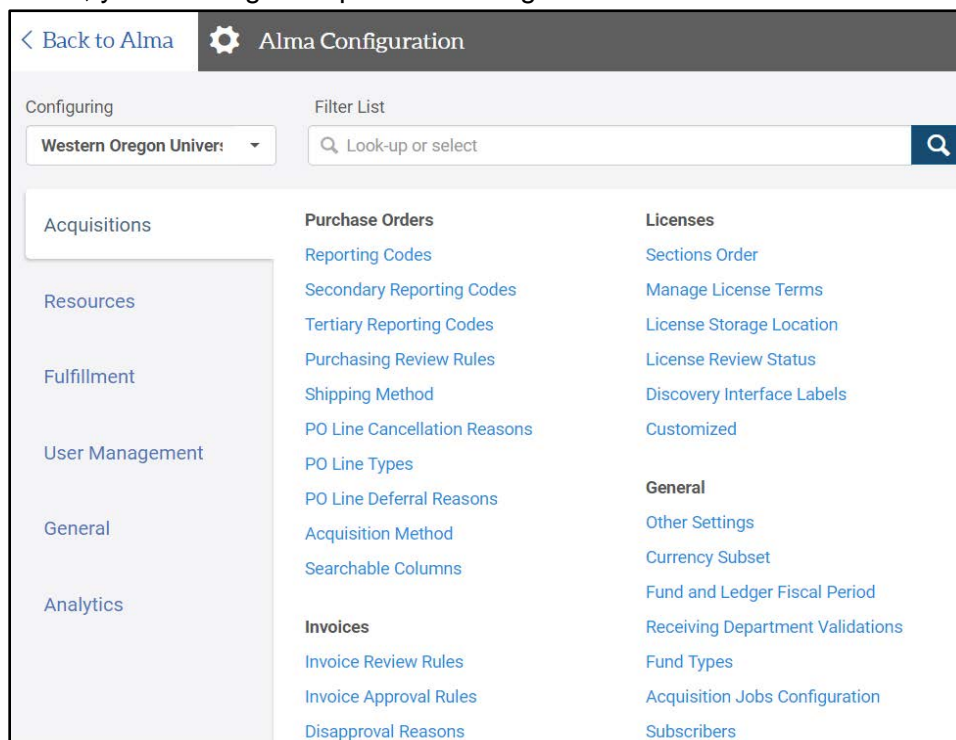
< Back to Alma

Alma Configuration

Configuring

Western Oregon Univers

Filter List

Look-up or select

Acquisitions

Resources

Fulfillment

User Management

General

Analytics

Purchase Orders
Reporting Codes
Secondary Reporting Codes
Tertiary Reporting Codes
Purchasing Review Rules
Shipping Method
PO Line Cancellation Reasons
PO Line Types
PO Line Deferral Reasons
Acquisition Method
Searchable Columns

Invoices
Invoice Review Rules
Invoice Approval Rules
Disapproval Reasons

Licenses
Sections Order
Manage License Terms
License Storage Location
License Review Status
Discovery Interface Labels
Customized

General
Other Settings
Currency Subset
Fund and Ledger Fiscal Period
Receiving Department Validations
Fund Types
Acquisition Jobs Configuration
Subscribers